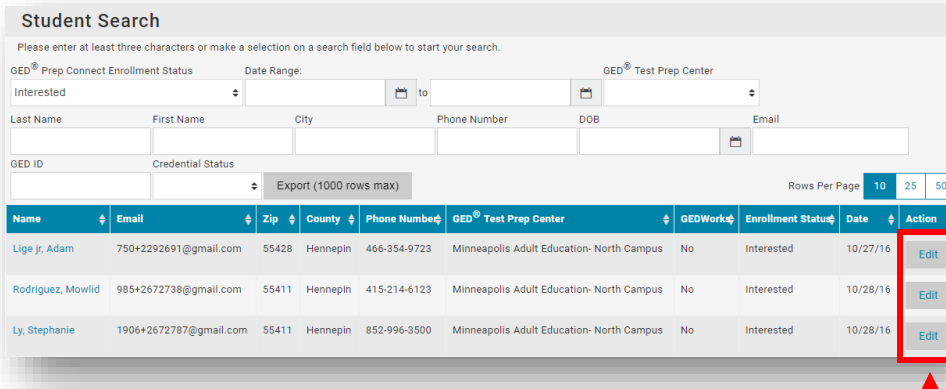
Student Search

Please enter at least three characters or make a selection on a search field below to start your search.

GED® Prep Connect Enrollment Status
Interested

Date Range:
to

GED® Test Prep Center

Last Name
First Name
City
Phone Number
DOB
Email

GED ID
Credential Status

Export (1000 rows max)

Rows Per Page 10 25 50

| Name | Email | Zip | County | Phone Number | GED® Test Prep Center | GEDWorks | Enrollment Status | Date | Action |
|---|---|---|---|---|---|---|---|---|---|
| Lige jr, Adam | 750+2292691@gmail.com | 55428 | Hennepin | 466-354-9723 | Minneapolis Adult Education- North Campus | No | Interested | 10/27/16 | Edit |
| Rodriguez, Mowlid | 985+2672738@gmail.com | 55411 | Hennepin | 415-214-6123 | Minneapolis Adult Education- North Campus | No | Interested | 10/28/16 | Edit |
| Ly, Stephanie | 1906+2672787@gmail.com | 55411 | Hennepin | 852-996-3500 | Minneapolis Adult Education- North Campus | No | Interested | 10/28/16 | Edit |